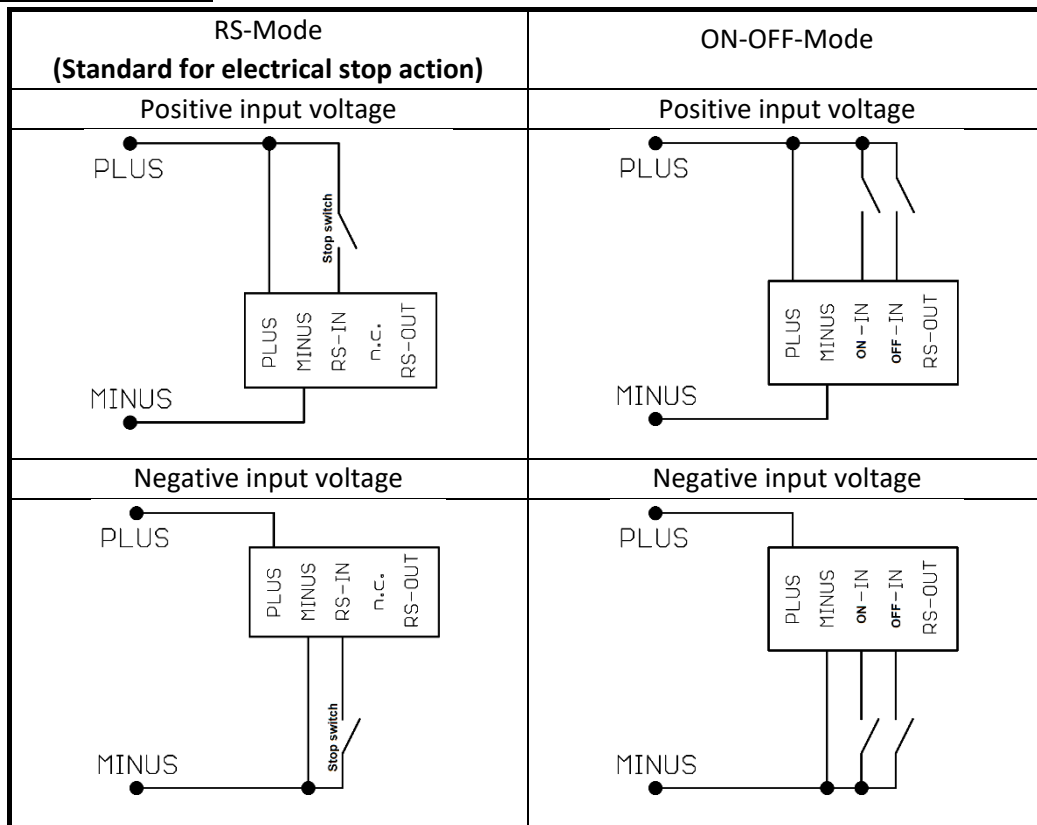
| RS-Mode **(Standard for electrical stop action)** | ON-OFF-Mode |
|---|---|
| Positive input voltage | Positive input voltage |
| PLUS Stop switch PLUS MINUS RS-IN n.c. RS-OUT MINUS | PLUS PLUS MINUS ON-IN OFF-IN RS-OUT MINUS |
| Negative input voltage | Negative input voltage |
| PLUS PLUS MINUS RS-IN n.c. RS-OUT Stop switch MINUS | PLUS PLUS MINUS ON-IN OFF-IN RS-OUT MINUS |